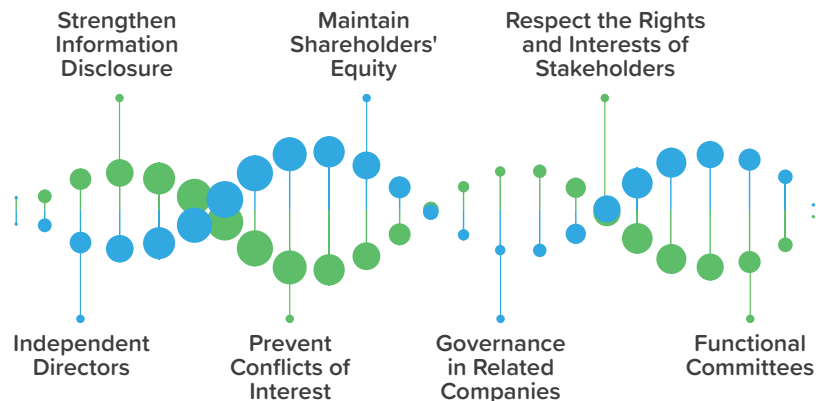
Strengthen Information Disclosure

Maintain Shareholders' Equity

Respect the Rights and Interests of Stakeholders

Independent Directors

Prevent Conflicts of Interest

Governance in Related Companies

Functional Committees